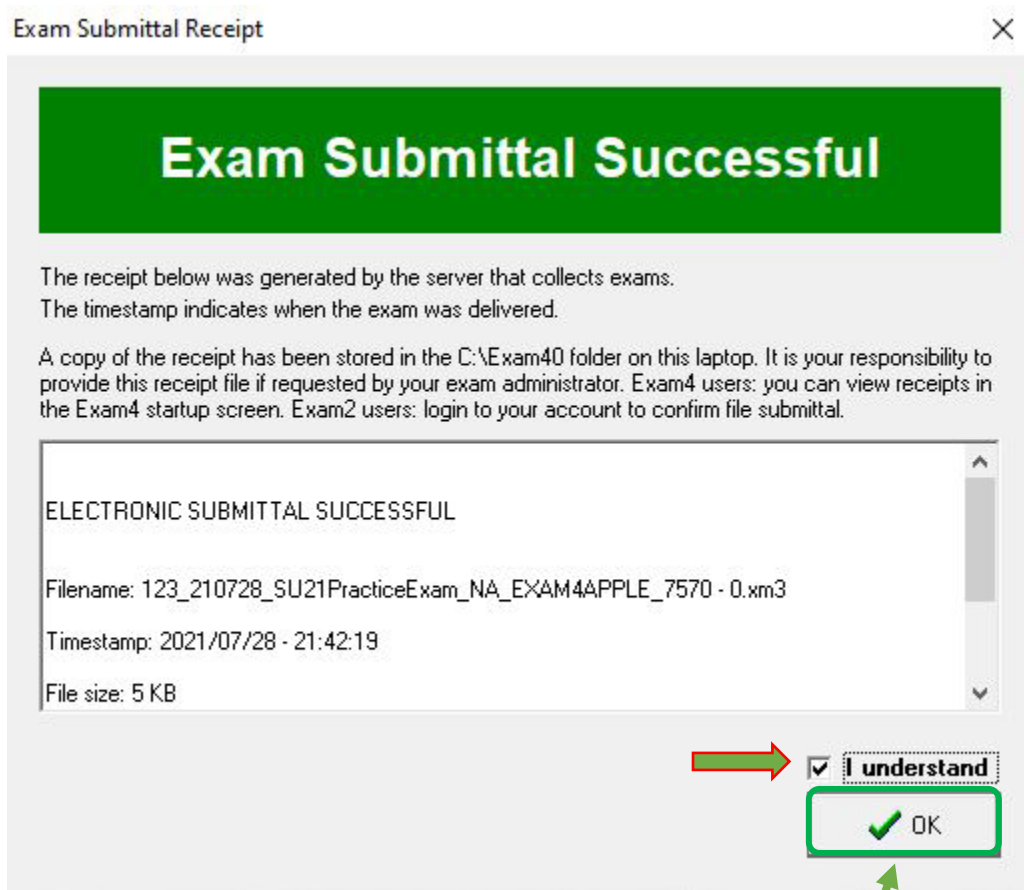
Exam Submittal Receipt

Exam Submittal Successful

The receipt below was generated by the server that collects exams.
The timestamp indicates when the exam was delivered.

A copy of the receipt has been stored in the C:\Exam40 folder on this laptop. It is your responsibility to provide this receipt file if requested by your exam administrator. Exam4 users: you can view receipts in the Exam4 startup screen. Exam2 users: login to your account to confirm file submittal.

ELECTRONIC SUBMITTAL SUCCESSFUL

Filename: 123_210728_SU21PracticeExam_NA_EXAM4APPLE_7570 - 0.xm3

Timestamp: 2021/07/28 - 21:42:19

File size: 5 KB

I understand

OK